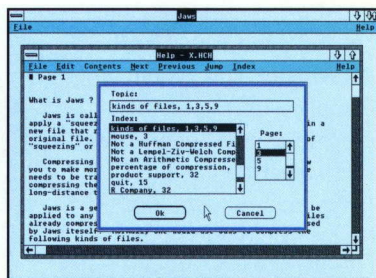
Jaws

File Help

Help - X.HCH

File Edit Contents Next Previous Jump Index Help

■ Page 1

What is Jaws ?

Jaws is call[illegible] apply a "squeez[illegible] new file that r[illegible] original file. "squeezing" or

Compressing you to make mor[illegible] needs to be tra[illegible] compressing the long-distance t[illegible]

Jaws is a ge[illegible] be applied to any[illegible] already compresse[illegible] by Jaws itself. following kinds of files.

in a of

iles ed

Topic:
kinds of files, 1,3,5,9

Index:
kinds of files, 1,3,5,9
mouse, 3
Not a Huffman Compressed Fi
Not a Lempel-Ziv-Welch Comp
Not an Arithmetic Compresse
percentage of compression,
product support, 32
quit, 15
R Company, 32

Page:
1
3
5
9

Ok

Cancel